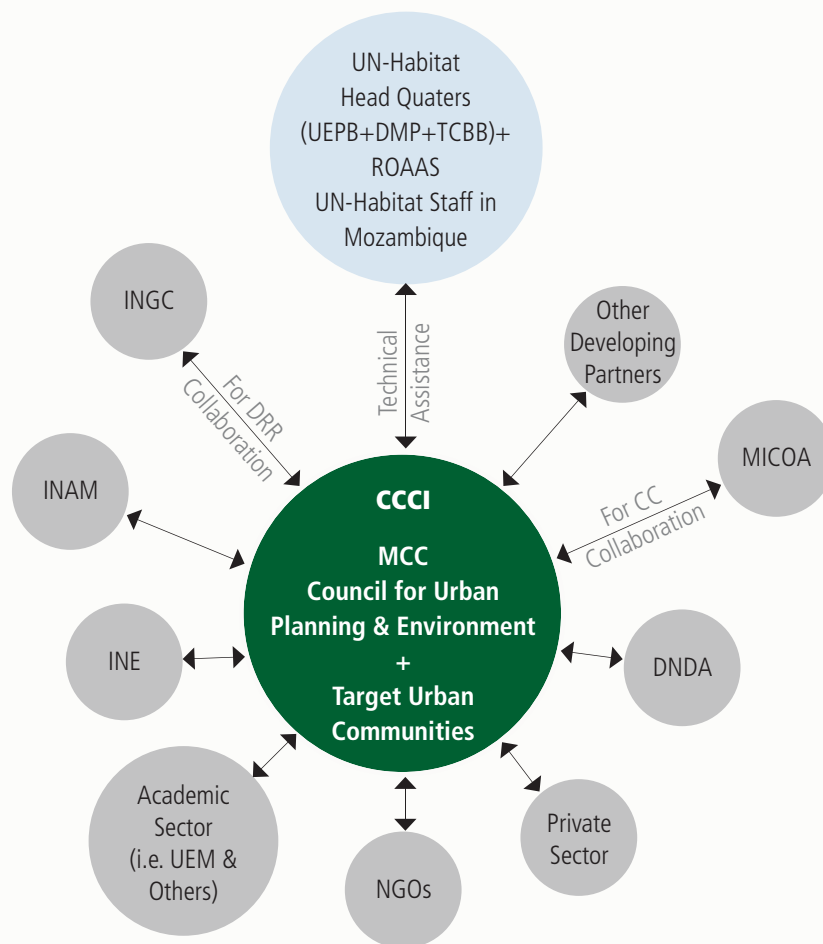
UN-Habitat
Head Quaters
(UEPB+DMP+TCBB)+
ROAAS
UN-Habitat Staff in
Mozambique

INGC

Technical Assistance

Other Developing Partners

For DRR Collaboration

MICOA

INAM

CCCI

MCC
Council for Urban
Planning & Environment
+
Target Urban
Communities

For CC Collaboration

INE

DNDA

Academic Sector (i.e. UEM & Others)

Private Sector

NGOs